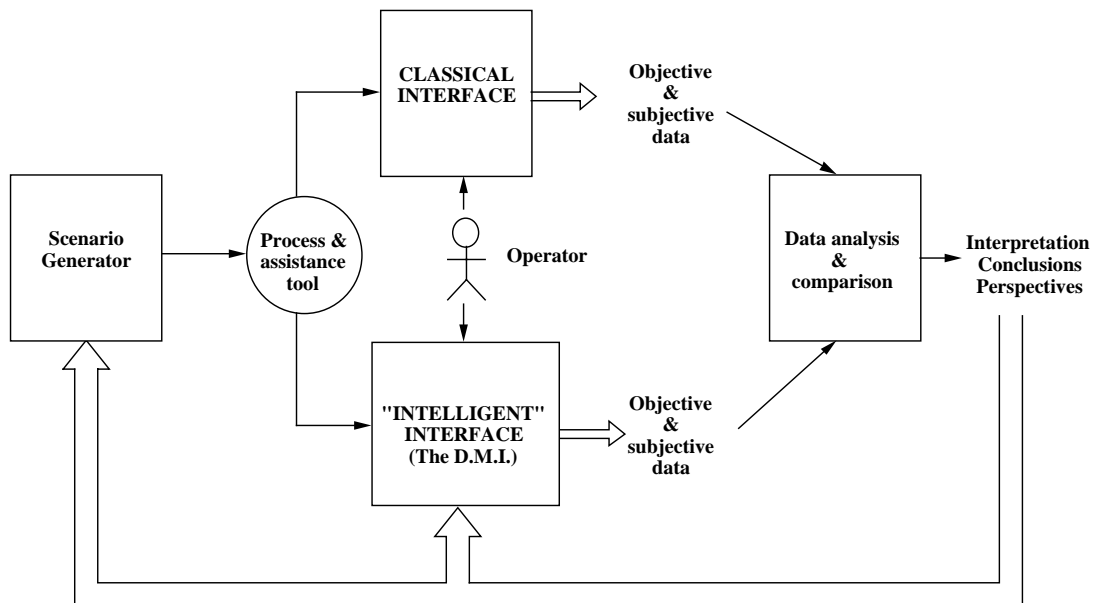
CLASSICAL INTERFACE

Objective & subjective data

Scenario Generator

Process & assistance tool

Operator

Data analysis & comparison

Interpretation Conclusions Perspectives

"INTELLIGENT" INTERFACE (The D.M.I.)

Objective & subjective data